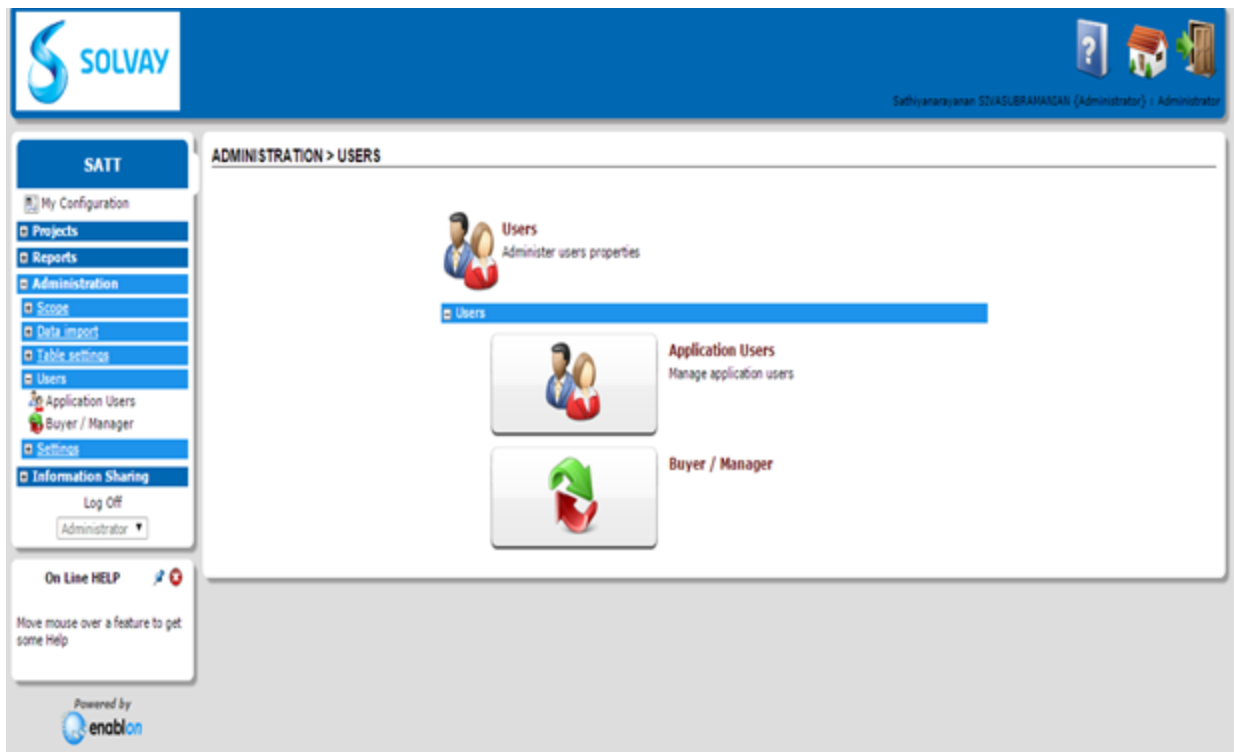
SOLVAY

Sathiyanarayanan SIVASUBRAMANIAN (Administrator) : Administrator

SATT

My Configuration
Projects
Reports
Administration
Scope
Data import
Table settings
Users
Application Users
Buyer / Manager
Settings
Information Sharing
Log Off
Administrator

On Line HELP

Move mouse over a feature to get some Help

Powered by
enablon

ADMINISTRATION > USERS

Users
Administer users properties

Users

Application Users
Manage application users

Buyer / Manager